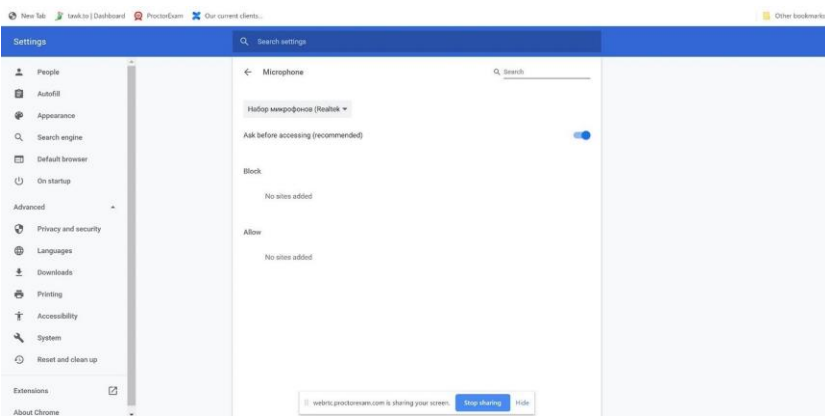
New Tab | tawk.to | Dashboard | ProctorExam | Our current clients... | Other bookmarks

Settings

Search settings

People
Autofill
Appearance
Search engine
Default browser
On startup

Advanced

Privacy and security
Languages
Downloads
Printing
Accessibility
System
Reset and clean up

Extensions

About Chrome

← Microphone

Search

Набор микрофонов (Realtek

Ask before accessing (recommended)

Block

No sites added

Allow

No sites added

webrtc.proctorexam.com is sharing your screen. Stop sharing Hide